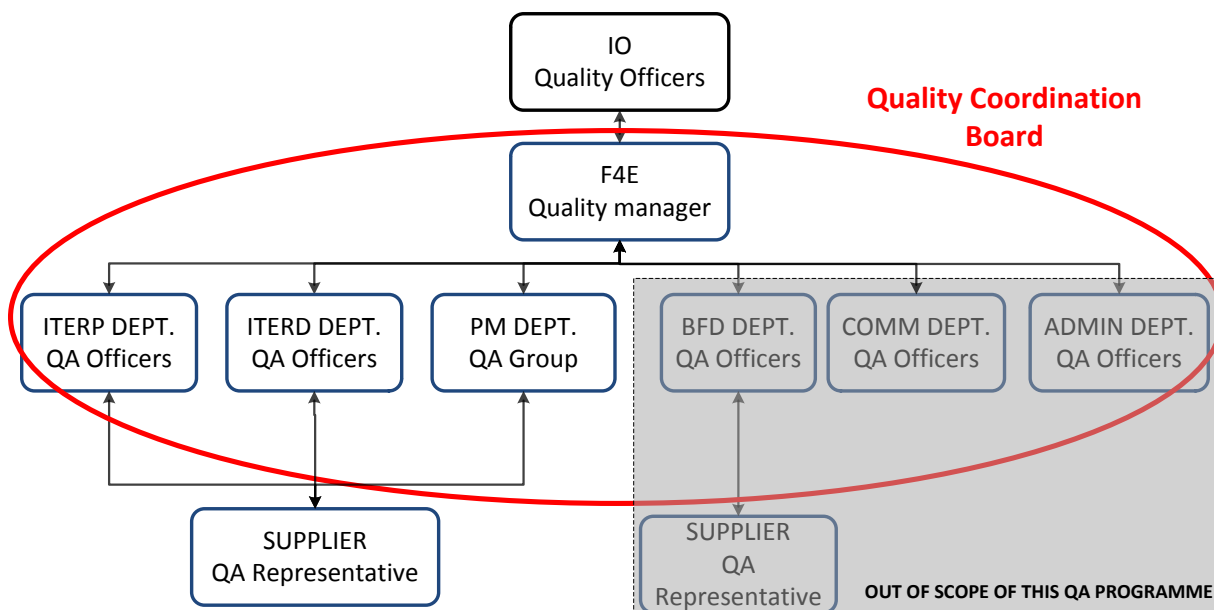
IO
Quality Officers

Quality Coordination Board

F4E
Quality manager

ITERP DEPT.
QA Officers

ITERD DEPT.
QA Officers

PM DEPT.
QA Group

BFD DEPT.
QA Officers

COMM DEPT.
QA Officers

ADMIN DEPT.
QA Officers

SUPPLIER
QA Representative

SUPPLIER
QA
Representative

OUT OF SCOPE OF THIS QA PROGRAMME